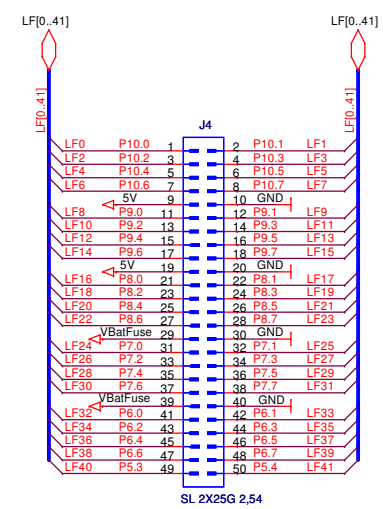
LF[0..41]

LF[0..41]

LF[0..41]

LF[0..41]

J4

LF0 P10.0 1 2 P10.1 LF1
LF2 P10.2 3 4 P10.3 LF3
LF4 P10.4 5 6 P10.5 LF5
LF6 P10.6 7 8 P10.7 LF7
5V 9 10 GND
LF8 P9.0 11 12 P9.1 LF9
LF10 P9.2 13 14 P9.3 LF11
LF12 P9.4 15 16 P9.5 LF13
LF14 P9.6 17 18 P9.7 LF15
5V 19 20 GND
LF16 P8.0 21 22 P8.1 LF17
LF18 P8.2 23 24 P8.3 LF19
LF20 P8.4 25 26 P8.5 LF21
LF22 P8.6 27 28 P8.7 LF23
VBatFuse 29 30 GND
LF24 P7.0 31 32 P7.1 LF25
LF26 P7.2 33 34 P7.3 LF27
LF28 P7.4 35 36 P7.5 LF29
LF30 P7.6 37 38 P7.7 LF31
VBatFuse 39 40 GND
LF32 P6.0 41 42 P6.1 LF33
LF34 P6.2 43 44 P6.3 LF35
LF36 P6.4 45 46 P6.5 LF37
LF38 P6.6 47 48 P6.7 LF39
LF40 P5.3 49 50 P5.4 LF41

SL 2X25G 2,54